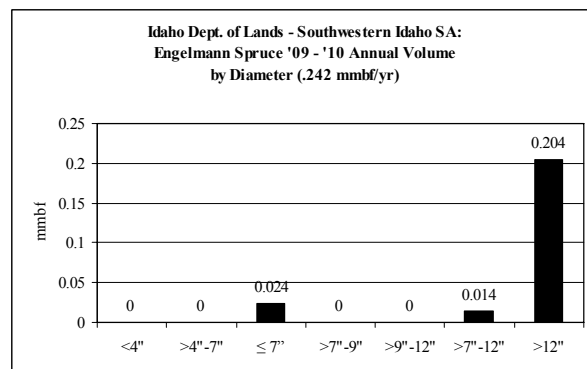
Idaho Dept. of Lands - Southwestern Idaho SA:
Engelmann Spruce '09 - '10 Annual Volume
by Diameter (.242 mmbf/yr)

mmbf

0.25
0.2
0.15
0.1
0.05
0

0
0
0.024
0
0
0.014
0.204

<4"
>4"-7"
≤ 7"
>7"-9"
>9"-12"
>7"-12"
>12"